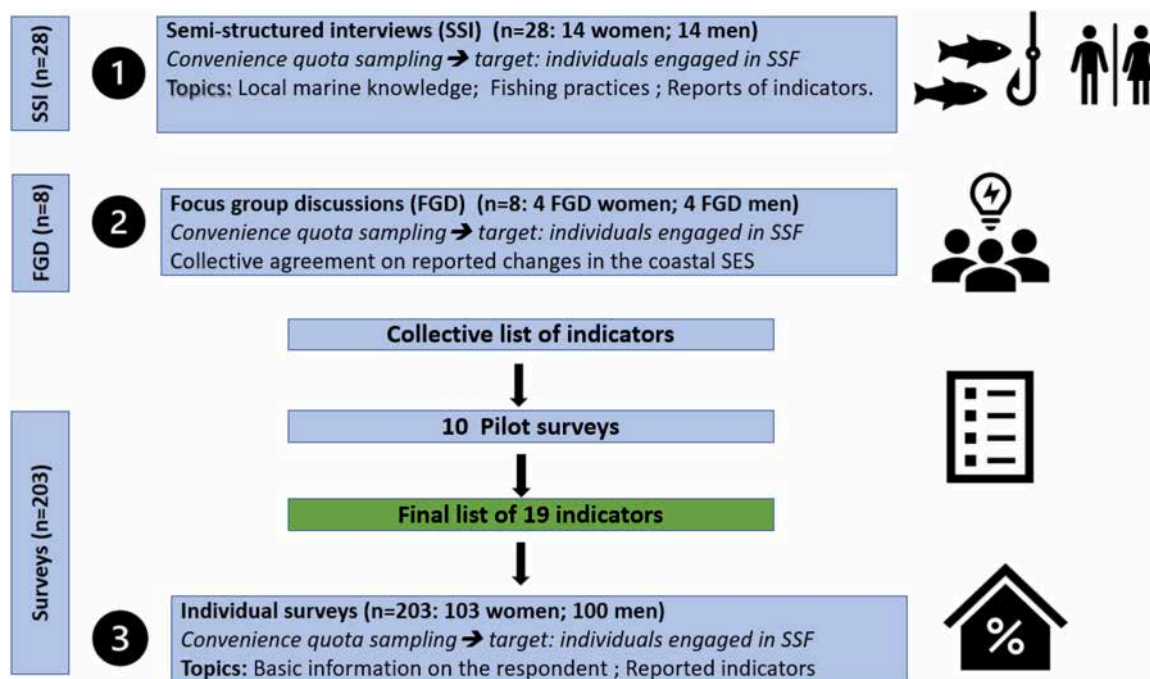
SSI (n=28)

1

Semi-structured interviews (SSI) (n=28: 14 women; 14 men)
*Convenience quota sampling ➔ target: individuals engaged in SSF*
Topics: Local marine knowledge; Fishing practices ; Reports of indicators.

FGD (n=8)

2

Focus group discussions (FGD) (n=8: 4 FGD women; 4 FGD men)
*Convenience quota sampling ➔ target: individuals engaged in SSF*
Collective agreement on reported changes in the coastal SES

Collective list of indicators

10 Pilot surveys

Final list of 19 indicators

Surveys (n=203)

3

Individual surveys (n=203: 103 women; 100 men)
*Convenience quota sampling ➔ target: individuals engaged in SSF*
Topics: Basic information on the respondent ; Reported indicators

%